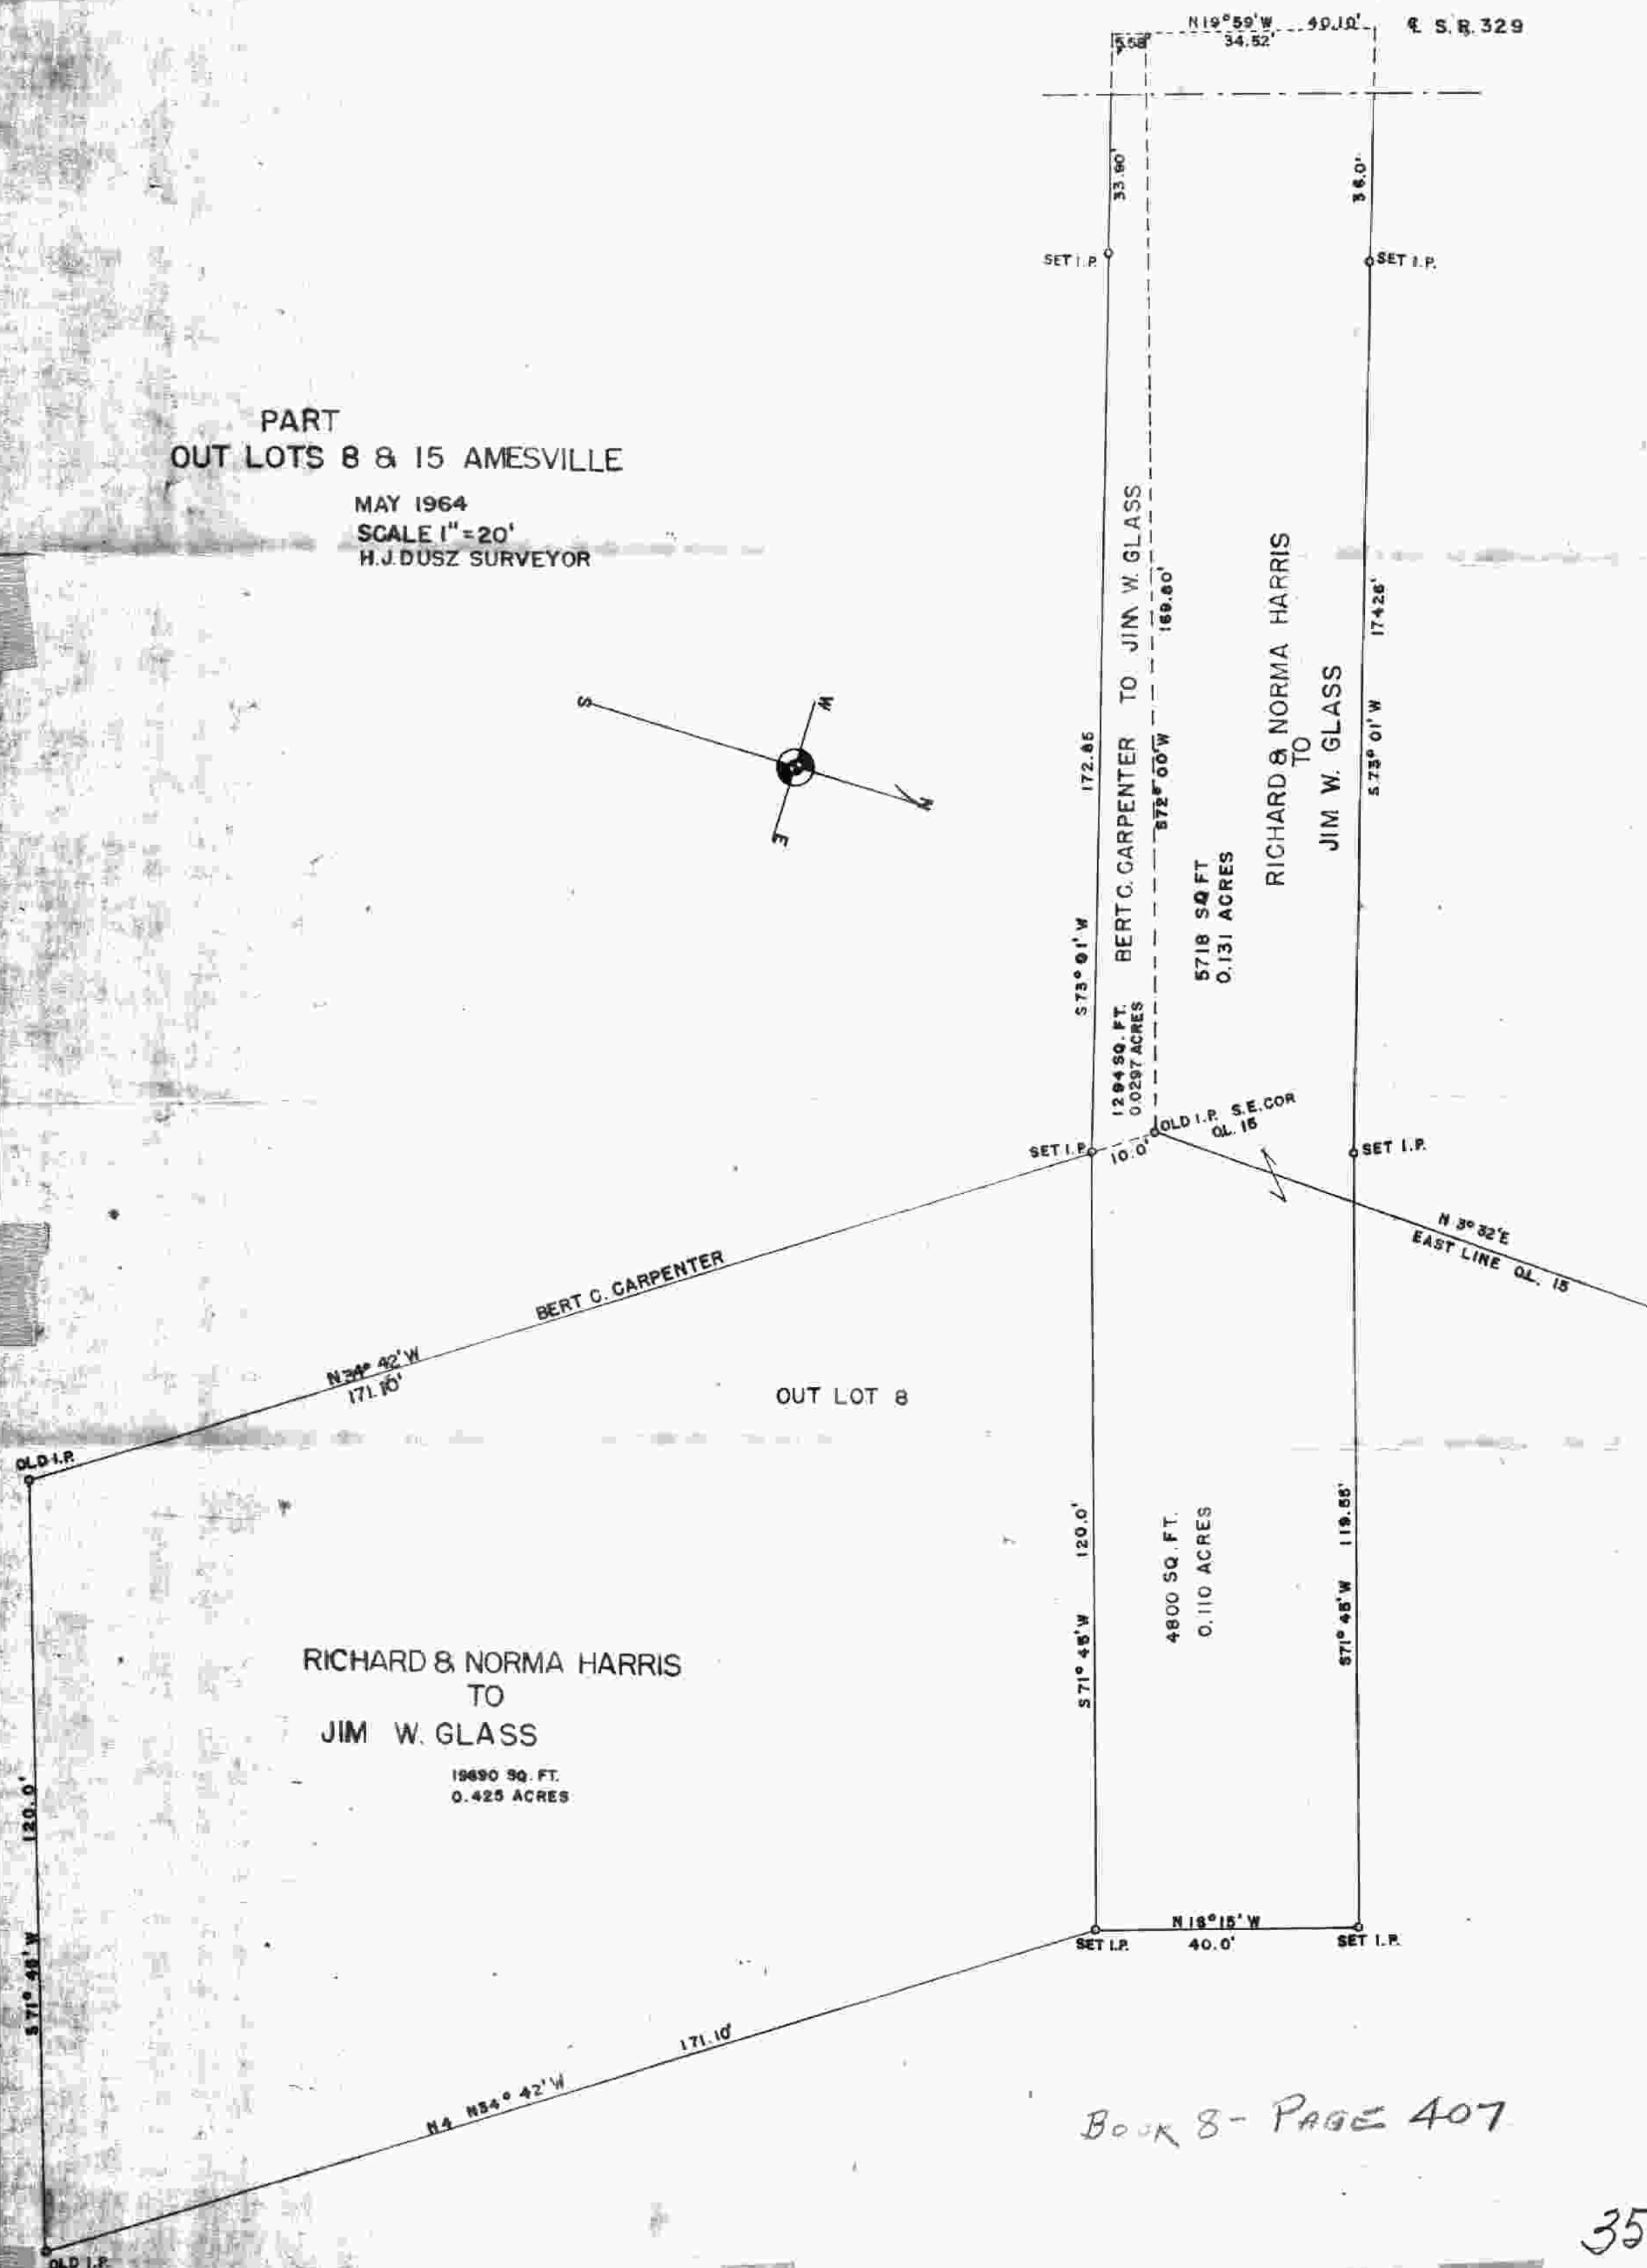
N 19°59' W 40.10'
5.58' 34.52'
℄ S.R. 329

33.90'
36.0'
SET I.P.
SET I.P.

PART
OUT LOTS 8 & 15 AMESVILLE

MAY 1964
SCALE 1" = 20'
H.J. DUSZ SURVEYOR

S W N E

172.85
S 73° 01' W
BERT C. CARPENTER TO JIM W. GLASS
1294 SQ. FT.
0.0297 ACRES
169.80'
S 72° 00' W
5718 SQ FT
0.131 ACRES
RICHARD & NORMA HARRIS
TO
JIM W. GLASS
174.26'
S 73° 01' W

SET I.P.
10.0'
OLD I.P. S.E. COR
O.L. 15
SET I.P.
N 3° 32' E
EAST LINE O.L. 15

BERT C. CARPENTER
N 34° 42' W
171.10'
OUT LOT 8
OLD I.P.

120.0'
S 71° 48' W
4800 SQ. FT.
0.110 ACRES
119.58'
S 71° 48' W

RICHARD & NORMA HARRIS
TO
JIM W. GLASS
19690 SQ. FT.
0.425 ACRES

120.0'
S 71° 48' W

N 18° 15' W
SET I.P. 40.0' SET I.P.

171.10'
N4 N 34° 42' W

BOOK 8 - PAGE 407

OLD I.P.

35